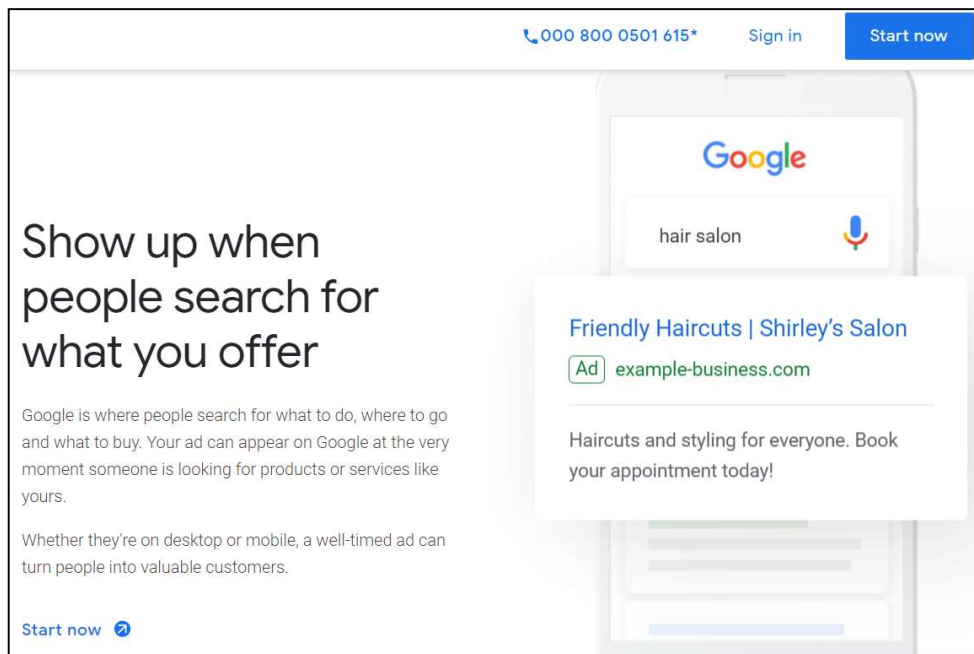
000 800 0501 615*

Sign in

Start now

Google

hair salon

Show up when people search for what you offer

Google is where people search for what to do, where to go and what to buy. Your ad can appear on Google at the very moment someone is looking for products or services like yours.

Whether they're on desktop or mobile, a well-timed ad can turn people into valuable customers.

Start now

Friendly Haircuts | Shirley's Salon

Ad example-business.com

Haircuts and styling for everyone. Book your appointment today!